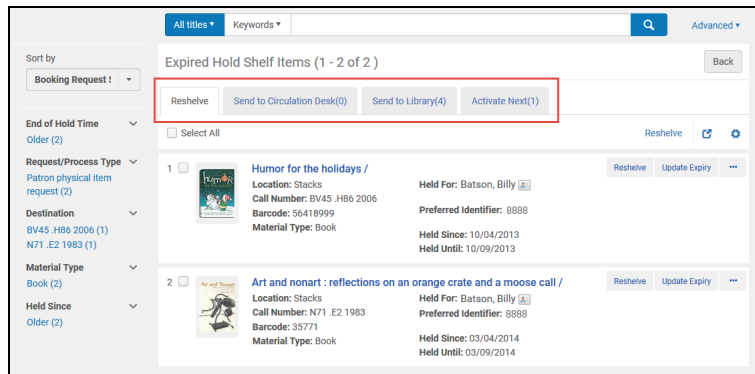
All titles ▾ Keywords ▾ Advanced ▾

Sort by
Booking Request S

End of Hold Time
Older (2)

Request/Process Type
Patron physical item request (2)

Destination
BV45 .H86 2006 (1)
N71 .E2 1983 (1)

Material Type
Book (2)

Held Since
Older (2)

Expired Hold Shelf Items (1 - 2 of 2 )

Back

Reshelve | Send to Circulation Desk(0) | Send to Library(4) | Activate Next(1)

Select All

Reshelve

1 Humor for the holidays /
Location: Stacks
Call Number: BV45 .H86 2006
Barcode: 56418999
Material Type: Book
Held For: Batson, Billy
Preferred Identifier: 8888
Held Since: 10/04/2013
Held Until: 10/09/2013

Reshelve Update Expiry •••

2 Art and nonart : reflections on an orange crate and a moose call /
Location: Stacks
Call Number: N71 .E2 1983
Barcode: 35771
Material Type: Book
Held For: Batson, Billy
Preferred Identifier: 8888
Held Since: 03/04/2014
Held Until: 03/09/2014

Reshelve Update Expiry •••